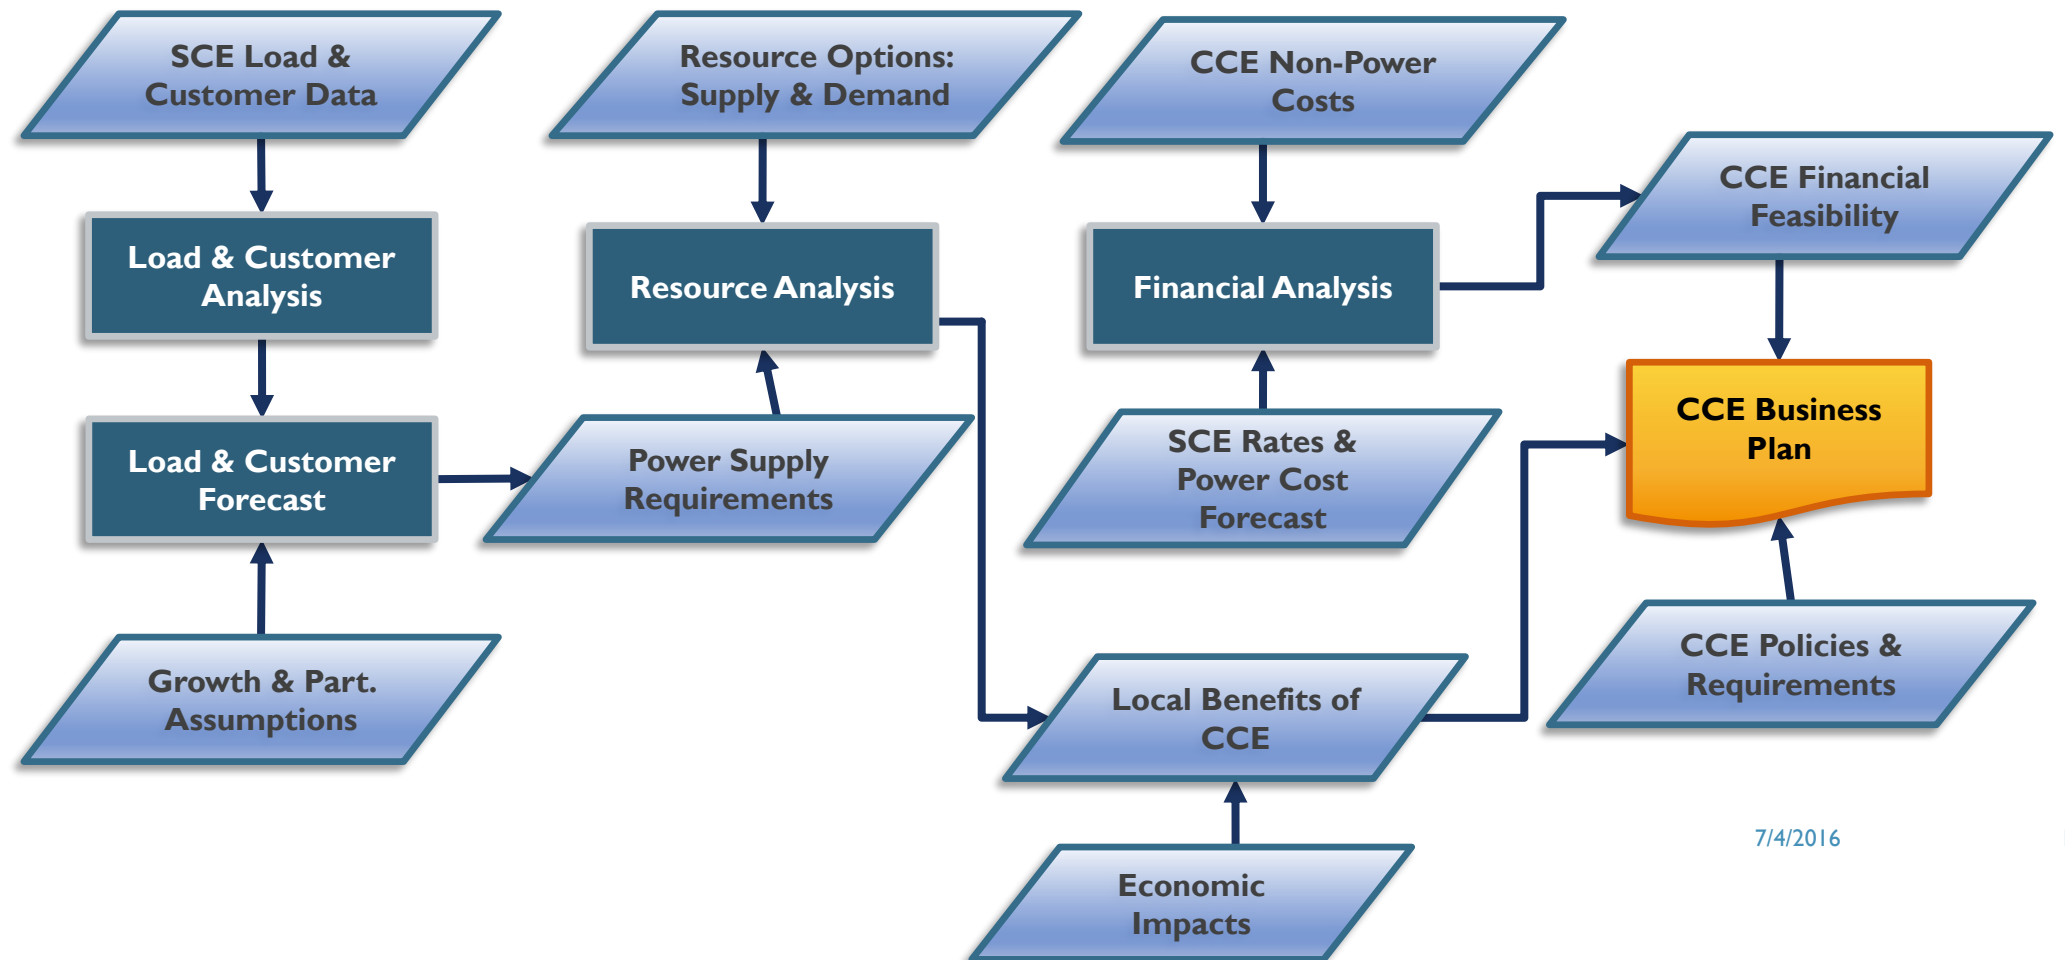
SCE Load & Customer Data

Resource Options: Supply & Demand

CCE Non-Power Costs

CCE Financial Feasibility

Load & Customer Analysis

Resource Analysis

Financial Analysis

CCE Business Plan

Load & Customer Forecast

Power Supply Requirements

SCE Rates & Power Cost Forecast

CCE Policies & Requirements

Growth & Part. Assumptions

Local Benefits of CCE

Economic Impacts

7/4/2016